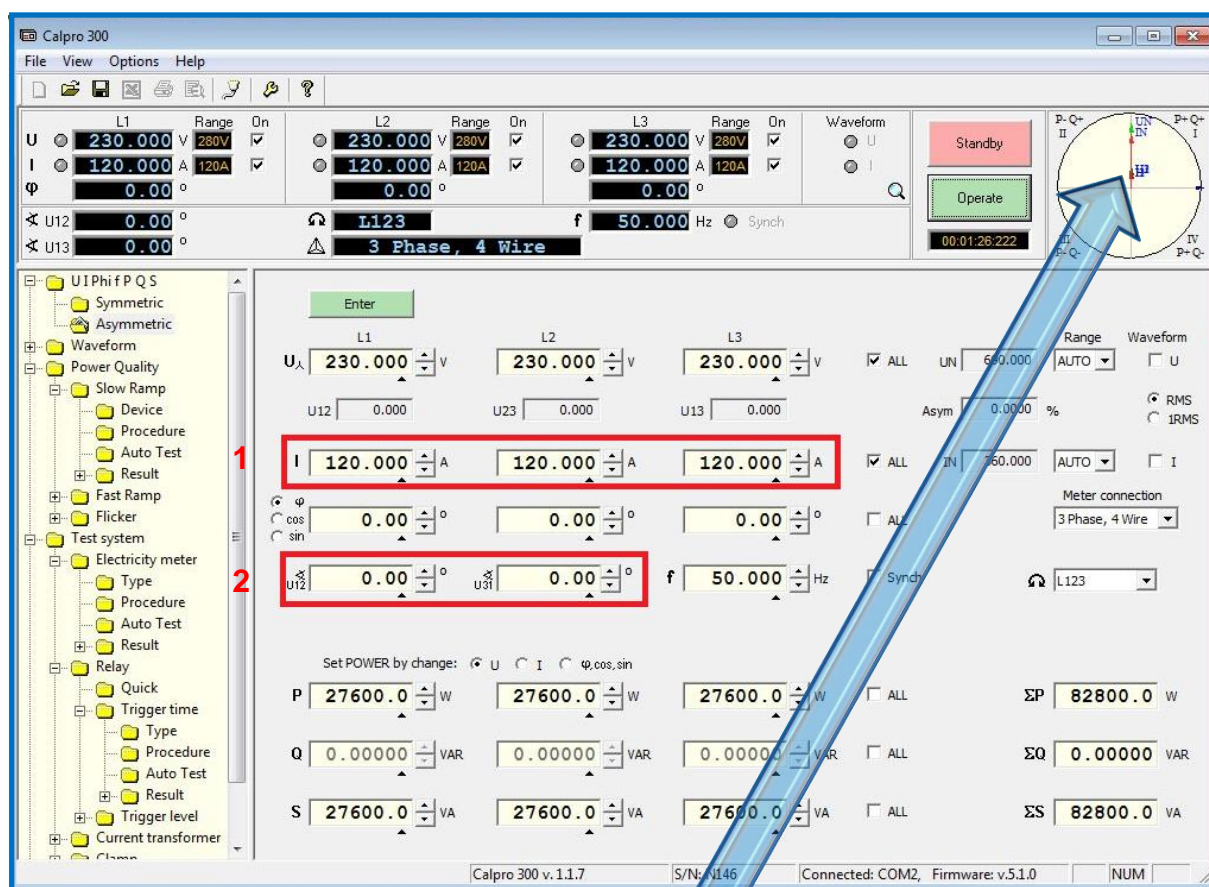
Calpro 300
File View Options Help

| | L1 | Range | On | L2 | Range | On | L3 | Range | On | Waveform |
|---|---|---|---|---|---|---|---|---|---|---|
| U | 230.000 V | 280V | ☑ | 230.000 V | 280V | ☑ | 230.000 V | 280V | ☑ | U |
| I | 120.000 A | 120A | ☑ | 120.000 A | 120A | ☑ | 120.000 A | 120A | ☑ | I |
| φ | 0.00 ° | | | 0.00 ° | | | 0.00 ° | | | |

∢ U12 0.00 °
∢ U13 0.00 °
L123
3 Phase, 4 Wire
f 50.000 Hz Synch

Standby
Operate
00:01:26:222

P- Q+ II
UN IN
P+ Q+ I
III P- Q-
IV P+ Q-

UIPhi f P Q S
Symmetric
Asymmetric
Waveform
Power Quality
Slow Ramp
Device
Procedure
Auto Test
Result
Fast Ramp
Flicker
Test system
Electricity meter
Type
Procedure
Auto Test
Result
Relay
Quick
Trigger time
Type
Procedure
Auto Test
Result
Trigger level
Current transformer
Clamp

Enter

L1 L2 L3 Range Waveform
U⅄ 230.000 V 230.000 V 230.000 V ☑ ALL UN 6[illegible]0.000 AUTO ☐ U
U12 0.000 U23 0.000 U13 0.000 Asym 0.0000 % RMS 1RMS
1
I 120.000 A 120.000 A 120.000 A ☑ ALL IN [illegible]60.000 AUTO ☐ I
Meter connection
φ cos sin 0.00 ° 0.00 ° 0.00 ° ☐ ALL 3 Phase, 4 Wire
2
U12 0.00 ° U31 0.00 ° f 50.000 Hz Synch L123

Set POWER by change: U I φ,cos,sin
P 27600.0 W 27600.0 W 27600.0 W ☐ ALL ΣP 82800.0 W
Q 0.00000 VAR 0.00000 VAR 0.0000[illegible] VAR ☐ ALL ΣQ 0.00000 VAR
S 27600.0 VA 27600.0 VA 276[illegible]0.0 VA ☐ ALL ΣS 82800.0 VA

Calpro 300 v. 1.1.7 S/N: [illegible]146 Connected: COM2, Firmware: v.5.1.0 NUM